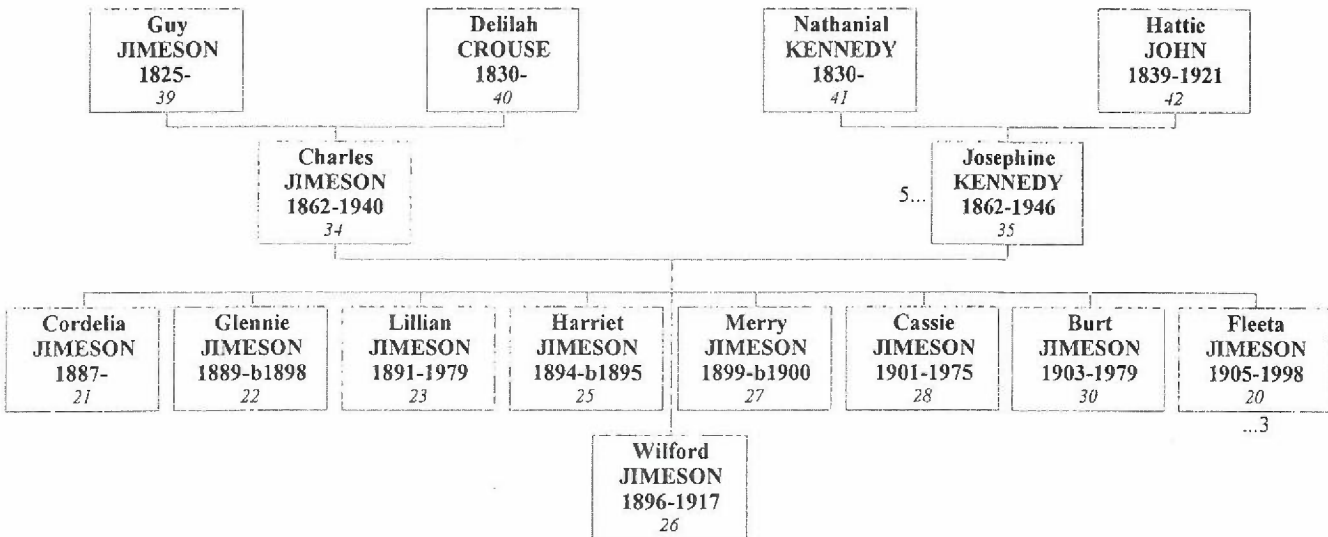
Guy JIMESON 1825- 39

Delilah CROUSE 1830- 40

Nathanial KENNEDY 1830- 41

Hattie JOHN 1839-1921 42

Charles JIMESON 1862-1940 34

5...

Josephine KENNEDY 1862-1946 35

Cordelia JIMESON 1887- 21

Glennie JIMESON 1889-b1898 22

Lillian JIMESON 1891-1979 23

Harriet JIMESON 1894-b1895 25

Merry JIMESON 1899-b1900 27

Cassie JIMESON 1901-1975 28

Burt JIMESON 1903-1979 30

Fleeta JIMESON 1905-1998 20

...3

Wilford JIMESON 1896-1917 26